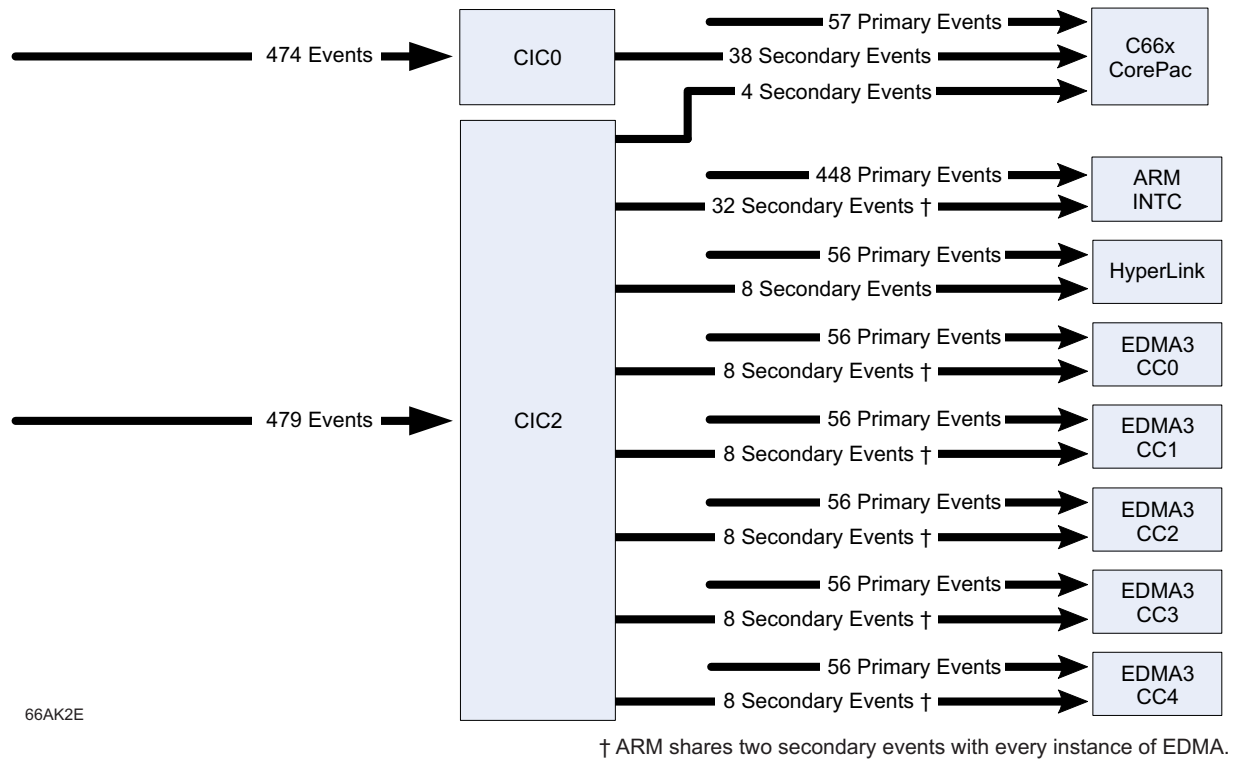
474 Events

CIC0

57 Primary Events

38 Secondary Events

4 Secondary Events

C66x CorePac

479 Events

CIC2

448 Primary Events

32 Secondary Events †

ARM INTC

56 Primary Events

8 Secondary Events

HyperLink

56 Primary Events

8 Secondary Events †

EDMA3 CC0

56 Primary Events

8 Secondary Events †

EDMA3 CC1

56 Primary Events

8 Secondary Events †

EDMA3 CC2

56 Primary Events

8 Secondary Events †

EDMA3 CC3

56 Primary Events

8 Secondary Events †

EDMA3 CC4

66AK2E

† ARM shares two secondary events with every instance of EDMA.